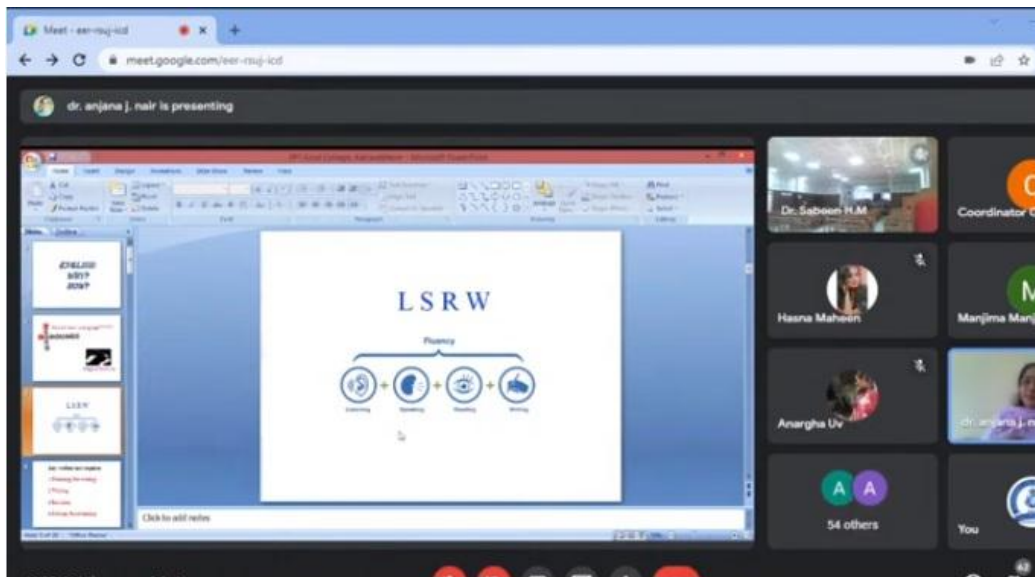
Meet - eer-rsuj-icd

meet.google.com/eer-rsuj-icd

dr. anjana j. nair is presenting

ENGLISH
WHY?
HOW?

LSRW

LSRW

Fluency

Listening Speaking Reading Writing

Click to add notes

Dr. Sabeen H.M

Coordinator

Hasna Maheen

Manjima Manj

Anargha Uv

dr. anjana j. n

A A

54 others

You